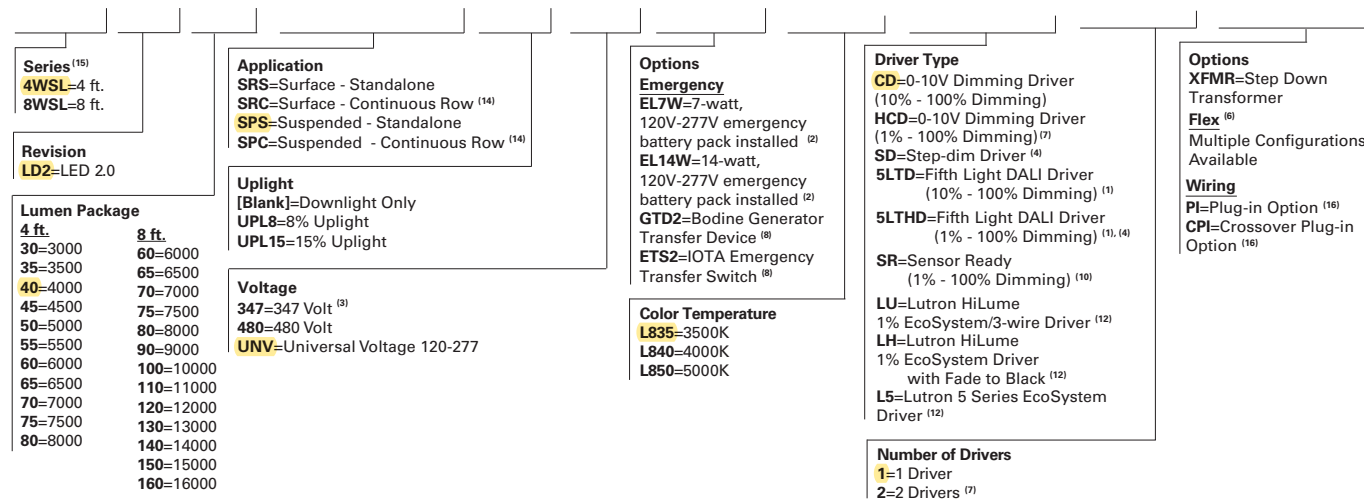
**Series** $^{(15)}$
**4WSL**=4 ft.
**8WSL**=8 ft.

**Revision**
**LD2**=LED 2.0

**Lumen Package**

| 4 ft. | 8 ft. |
|---|---|
| **30**=3000 | **60**=6000 |
| **35**=3500 | **65**=6500 |
| **40**=4000 | **70**=7000 |
| **45**=4500 | **75**=7500 |
| **50**=5000 | **80**=8000 |
| **55**=5500 | **90**=9000 |
| **60**=6000 | **100**=10000 |
| **65**=6500 | **110**=11000 |
| **70**=7000 | **120**=12000 |
| **75**=7500 | **130**=13000 |
| **80**=8000 | **140**=14000 |
| | **150**=15000 |
| | **160**=16000 |

**Application**
**SRS**=Surface - Standalone
**SRC**=Surface - Continuous Row $^{(14)}$
**SPS**=Suspended - Standalone
**SPC**=Suspended - Continuous Row $^{(14)}$

**Uplight**
**[Blank]**=Downlight Only
**UPL8**=8% Uplight
**UPL15**=15% Uplight

**Voltage**
**347**=347 Volt $^{(3)}$
**480**=480 Volt
**UNV**=Universal Voltage 120-277

**Options**
**Emergency**
**EL7W**=7-watt, 120V-277V emergency battery pack installed $^{(2)}$
**EL14W**=14-watt, 120V-277V emergency battery pack installed $^{(2)}$
**GTD2**=Bodine Generator Transfer Device $^{(8)}$
**ETS2**=IOTA Emergency Transfer Switch $^{(8)}$

**Color Temperature**
**L835**=3500K
**L840**=4000K
**L850**=5000K

**Driver Type**
**CD**=0-10V Dimming Driver (10% - 100% Dimming)
**HCD**=0-10V Dimming Driver (1% - 100% Dimming) $^{(7)}$
**SD**=Step-dim Driver $^{(4)}$
**5LTD**=Fifth Light DALI Driver (10% - 100% Dimming) $^{(1)}$
**5LTHD**=Fifth Light DALI Driver (1% - 100% Dimming) $^{(1), (4)}$
**SR**=Sensor Ready (1% - 100% Dimming) $^{(10)}$
**LU**=Lutron HiLume 1% EcoSystem/3-wire Driver $^{(12)}$
**LH**=Lutron HiLume 1% EcoSystem Driver with Fade to Black $^{(12)}$
**L5**=Lutron 5 Series EcoSystem Driver $^{(12)}$

**Number of Drivers**
**1**=1 Driver
**2**=2 Drivers $^{(7)}$

**Options**
**XFMR**=Step Down Transformer
**Flex** $^{(6)}$
Multiple Configurations Available
**Wiring**
**PI**=Plug-in Option $^{(16)}$
**CPI**=Crossover Plug-in Option $^{(16)}$